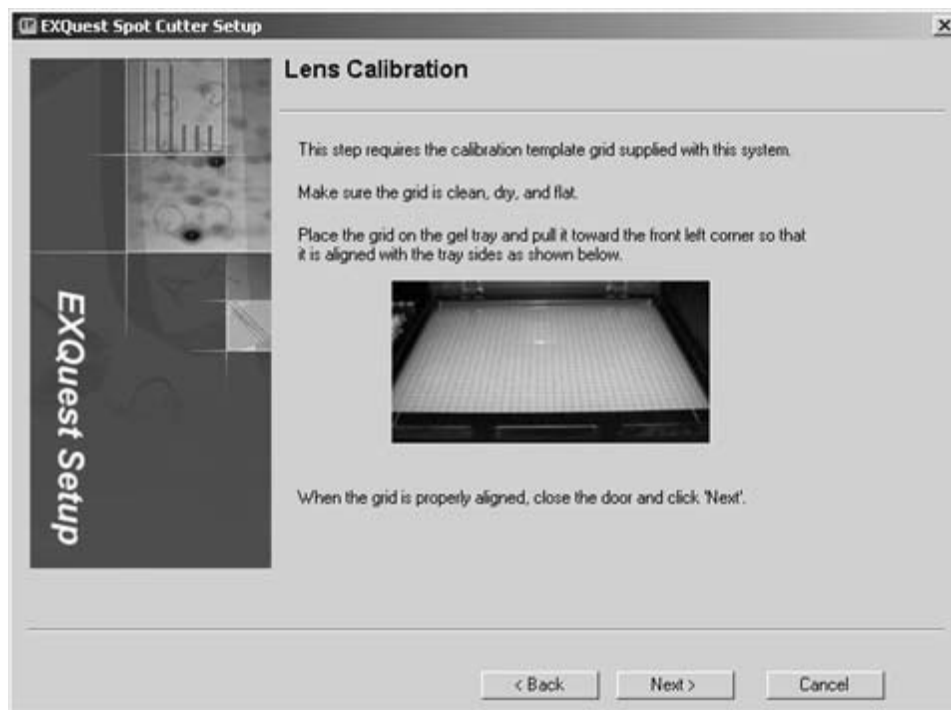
EXQuest Spot Cutter Setup

×

EXQuest Setup

Lens Calibration

This step requires the calibration template grid supplied with this system.

Make sure the grid is clean, dry, and flat.

Place the grid on the gel tray and pull it toward the front left corner so that it is aligned with the tray sides as shown below.

When the grid is properly aligned, close the door and click 'Next'.

< Back

Next >

Cancel